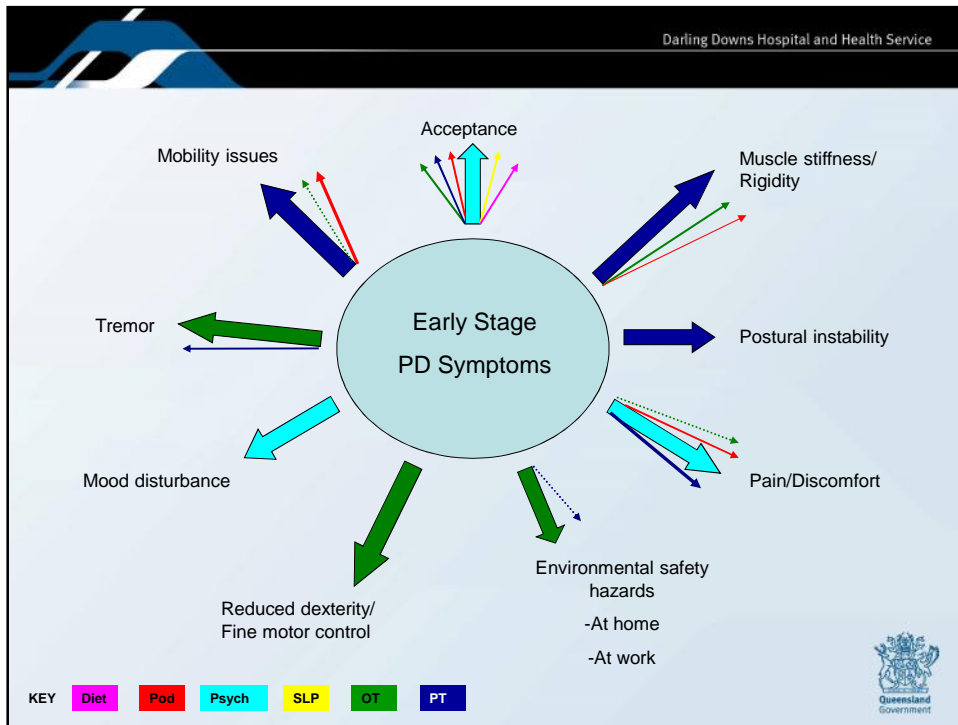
Darling Downs Hospital and Health Service

Acceptance

Mobility issues

Muscle stiffness/ Rigidity

Tremor

Early Stage

PD Symptoms

Postural instability

Mood disturbance

Pain/Discomfort

Environmental safety hazards

-At home

-At work

Reduced dexterity/ Fine motor control

KEY Diet Pod Psych SLP OT PT

Queensland Government